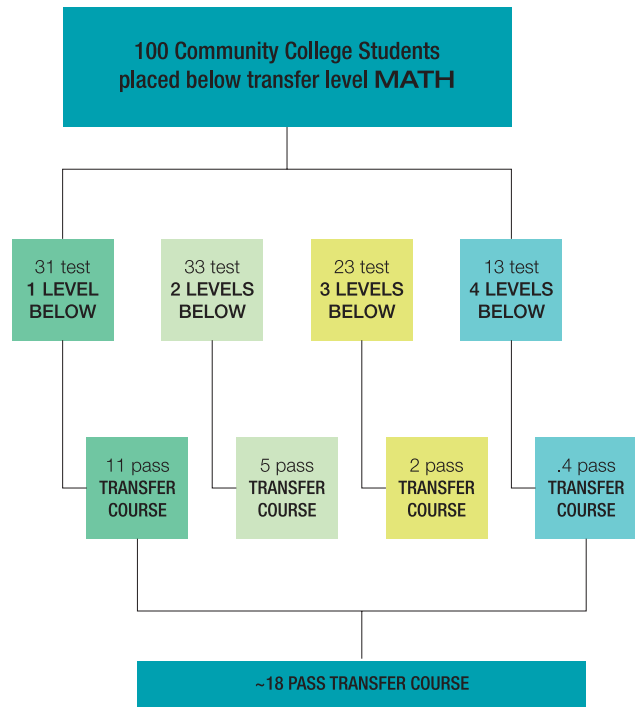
100 Community College Students placed below transfer level MATH

31 test
1 LEVEL BELOW

33 test
2 LEVELS BELOW

23 test
3 LEVELS BELOW

13 test
4 LEVELS BELOW

11 pass
TRANSFER COURSE

5 pass
TRANSFER COURSE

2 pass
TRANSFER COURSE

.4 pass
TRANSFER COURSE

~18 PASS TRANSFER COURSE